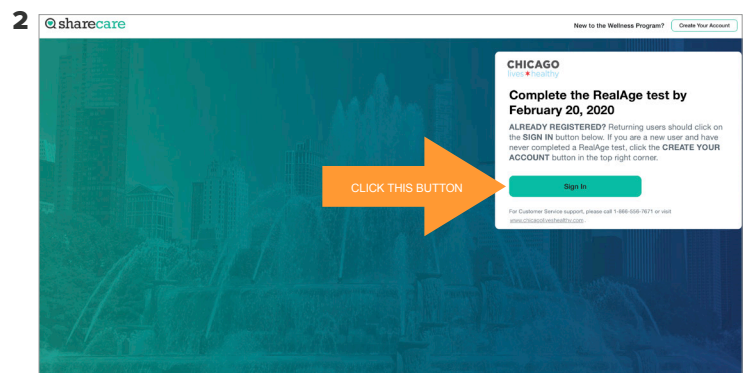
2

sharecare

New to the Wellness Program? Create Your Account

CHICAGO
lives healthy

Complete the RealAge test by February 20, 2020

ALREADY REGISTERED? Returning users should click on the SIGN IN button below. If you are a new user and have never completed a RealAge test, click the CREATE YOUR ACCOUNT button in the top right corner.

CLICK THIS BUTTON

Sign In

For Customer Service support, please call 1-866-556-7671 or visit www.chicagoliveshealthy.com.